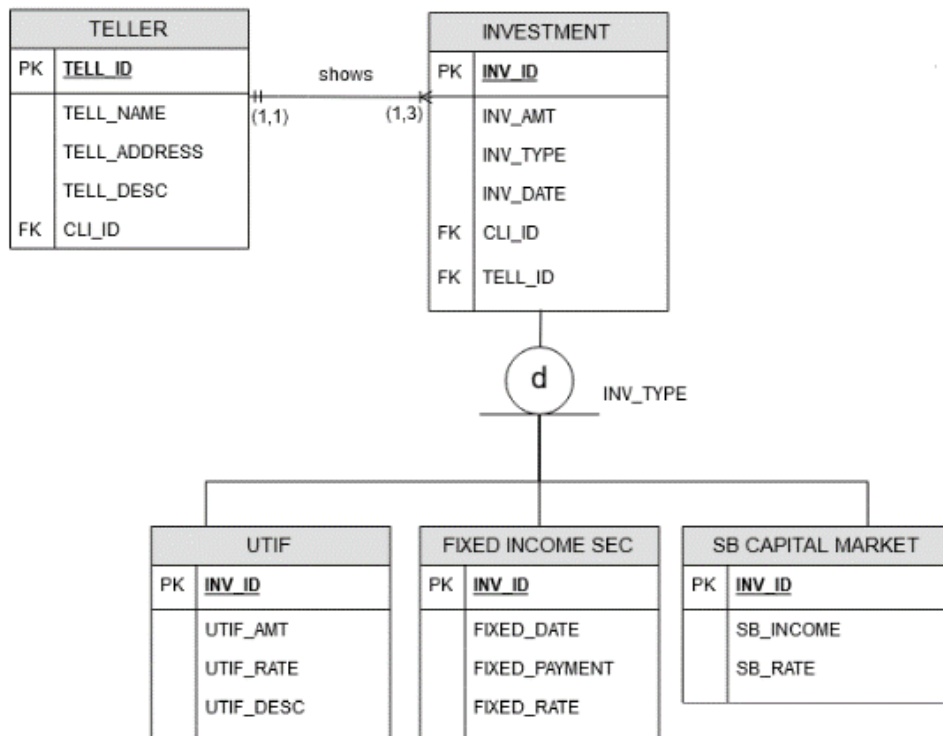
TELLER

| PK | TELL_ID |
|---|---|
| | TELL_NAME |
| | TELL_ADDRESS |
| | TELL_DESC |
| FK | CLI_ID |

shows

(1,1)

(1,3)

INVESTMENT

| PK | INV_ID |
|---|---|
| | INV_AMT |
| | INV_TYPE |
| | INV_DATE |
| FK | CLI_ID |
| FK | TELL_ID |

d

INV_TYPE

UTIF

| PK | INV_ID |
|---|---|
| | UTIF_AMT |
| | UTIF_RATE |
| | UTIF_DESC |

FIXED INCOME SEC

| PK | INV_ID |
|---|---|
| | FIXED_DATE |
| | FIXED_PAYMENT |
| | FIXED_RATE |

SB CAPITAL MARKET

| PK | INV_ID |
|---|---|
| | SB_INCOME |
| | SB_RATE |